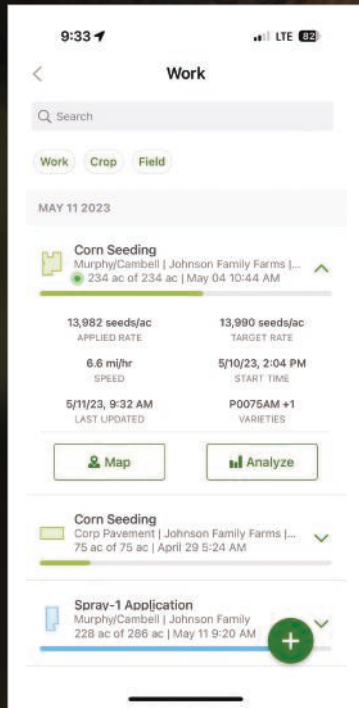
9:33
LTE 82

Work

Search

Work Crop Field

MAY 11 2023

Corn Seeding
Murphy/Cambell | Johnson Family Farms |...
234 ac of 234 ac | May 04 10:44 AM

13,982 seeds/ac
APPLIED RATE

13,990 seeds/ac
TARGET RATE

6.6 mi/hr
SPEED

5/10/23, 2:04 PM
START TIME

5/11/23, 9:32 AM
LAST UPDATED

P0075AM +1
VARIETIES

Map

Analyze

Corn Seeding
Corp Pavement | Johnson Family Farms |...
75 ac of 75 ac | April 29 5:24 AM

Spray-1 Application
Murphy/Cambell | Johnson Family
228 ac of 286 ac | May 11 9:20 AM